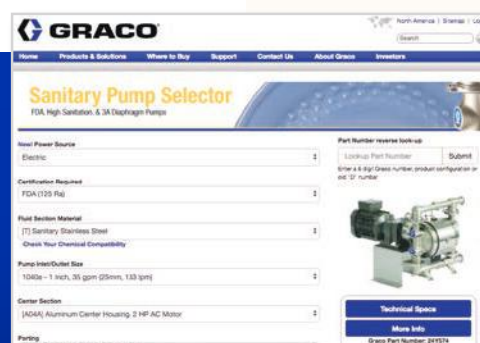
GRACO

North America | Sitemap | Lo

Search

Home Products & Solutions Where to Buy Support Contact Us About Graco Investors

Sanitary Pump Selector

FDA, High Sanitation, & 3A Diaphragm Pumps

New! Power Source

Electric

Certification Required

FDA (125 Ra)

Fluid Section Material

[T] Sanitary Stainless Steel

Check Your Chemical Compatibility

Pump Inlet/Outlet Size

1040e - 1 inch, 35 gpm (25mm, 133 lpm)

Center Section

[A04A] Aluminum Center Housing, 2 HP AC Motor

Porting

Part Number reverse look-up

Lookup Part Number

Submit

Enter a 6 digit Graco number, product configuration or old "D" number

Technical Specs

More Info

Graco Part Number: 24Y574